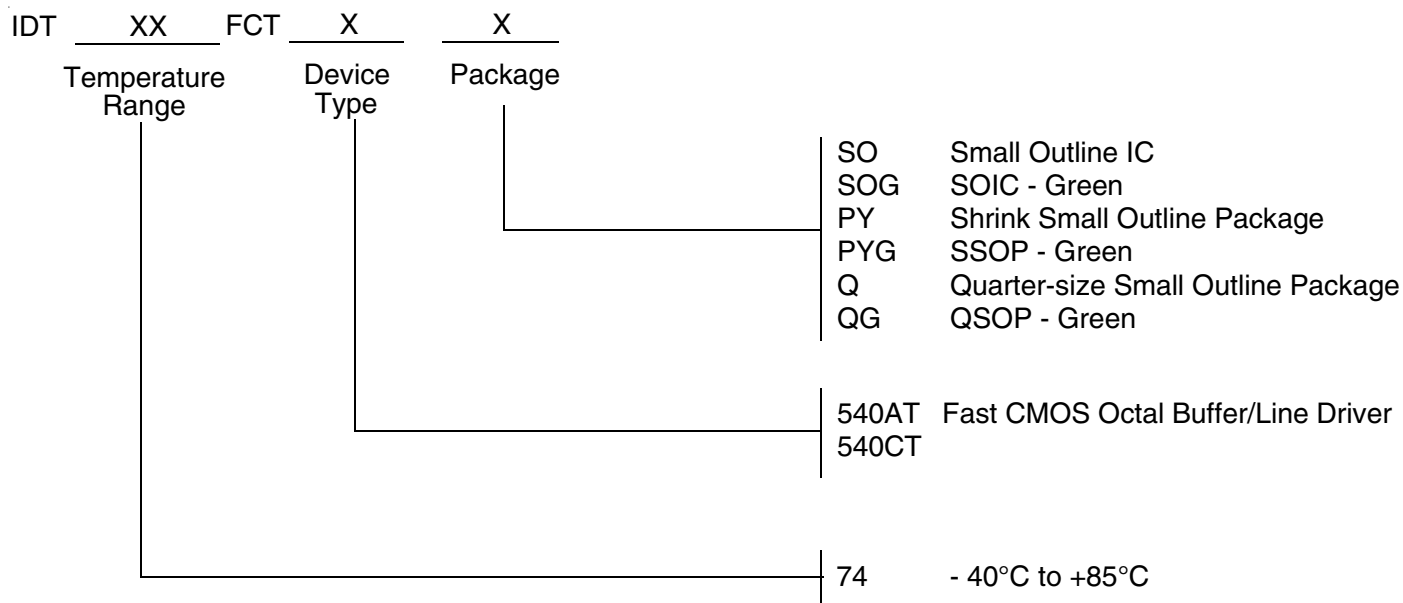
IDT XX FCT X X

Temperature Range

Device Type

Package

SO Small Outline IC
SOG SOIC - Green
PY Shrink Small Outline Package
PYG SSOP - Green
Q Quarter-size Small Outline Package
QG QSOP - Green

540AT Fast CMOS Octal Buffer/Line Driver
540CT

74 - 40°C to +85°C